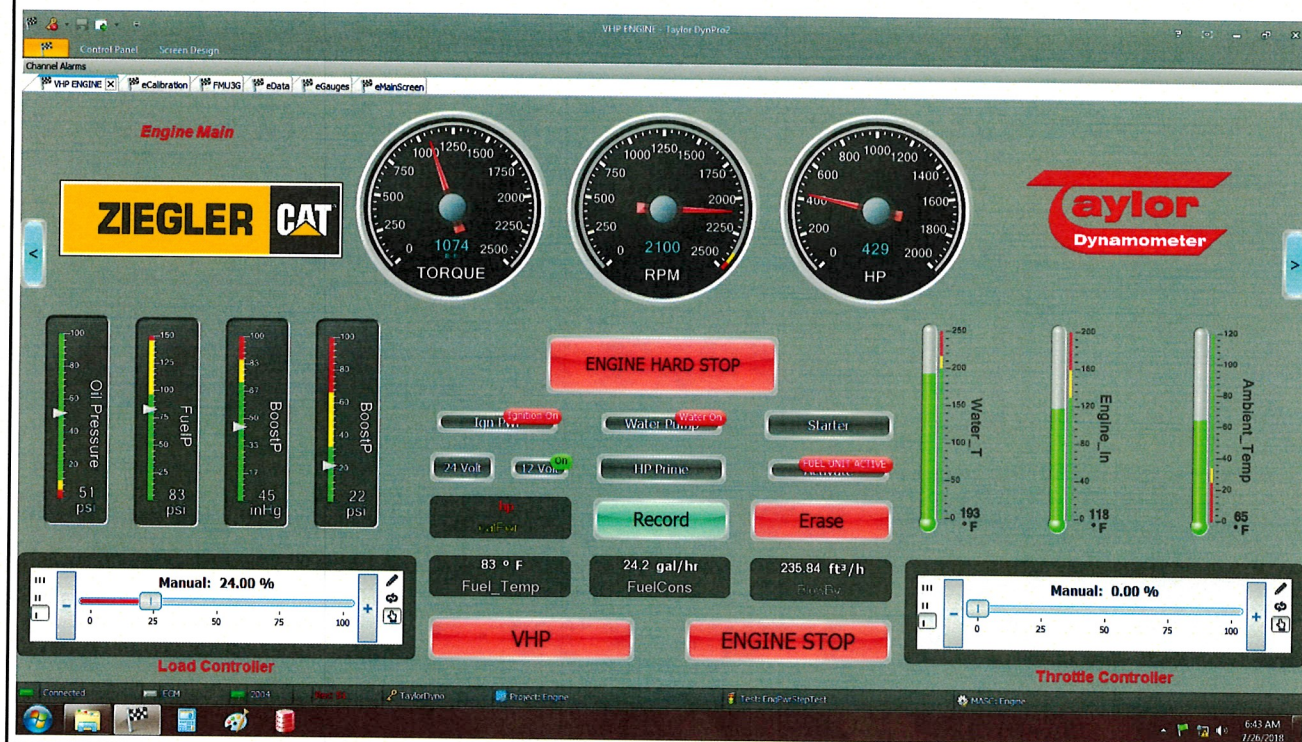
VHP ENGINE - Taylor DynPro2

Control Panel Screen Design

Channel Alarms

VHP ENGINE eCalibration FMU3G eData eGauges eMainScreen

Engine Main

ZIEGLER CAT

1074
TORQUE

2100
RPM

429
HP

Taylor Dynamometer

Oil Pressure 51 psi

FuelP 83 psi

BoostP 45 inHg

BoostP 22 psi

ENGINE HARD STOP

Ign Pwr Ignition On

Water Pump Water On

Starter

24 Volt

12 Volt On

HP Prime

FUEL UNIT ACTIVE

Record

Erase

Water_T 193 °F

Engine_In 118 °F

Ambient_Temp 65 °F

Manual: 24.00 %

0 25 50 75 100

Load Controller

83 ° F
Fuel_Temp

24.2 gal/hr
FuelCons

235.84 ft³/h

VHP

ENGINE STOP

Manual: 0.00 %

0 25 50 75 100

Throttle Controller

Connected ECM 2004 TaylorDyno Project: Engine Test: EndParStepTest MASc: Engine

6:43 AM
7/26/2018